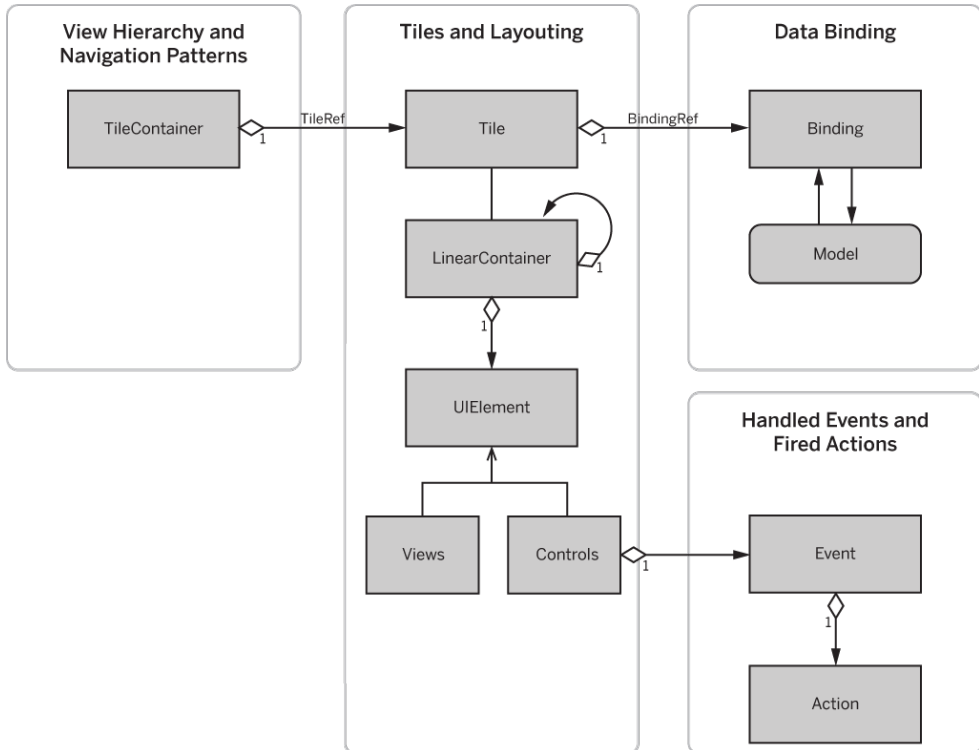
View Hierarchy and Navigation Patterns

TileContainer

TileRef

1

Tiles and Layouting

Tile

BindingRef

1

LinearContainer

1

1

UIElement

Views

Controls

1

Data Binding

Binding

Model

Handled Events and Fired Actions

Event

1

Action